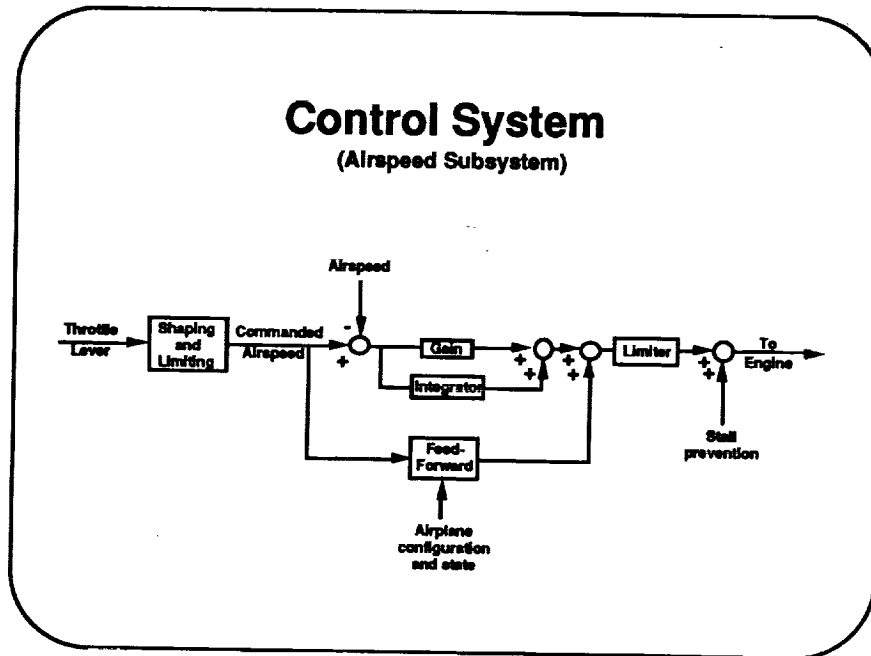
Control System
(Airspeed Subsystem)

Airspeed

Throttle Lever

Shaping and Limiting

Commanded Airspeed

-

+

Gain

Integrator

+

+

+

+

Limiter

+

+

To Engine

Feed-Forward

Stall prevention

Airplane configuration and state